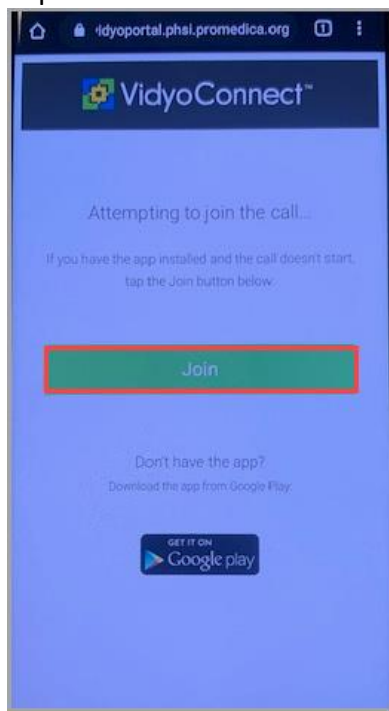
ridyoportal.phsi.promedica.org

1

VidyoConnect™

Attempting to join the call...

If you have the app installed and the call doesn't start, tap the Join button below.

Join

Don't have the app?

Download the app from Google Play.

GET IT ON
Google play